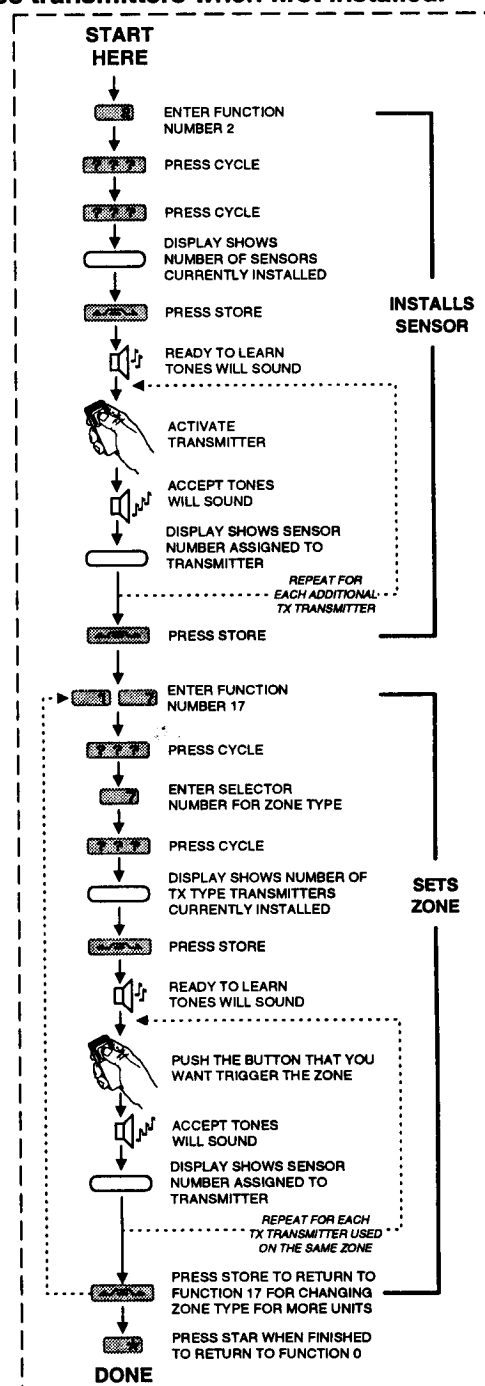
se transmitters when first installed.

START HERE

ENTER FUNCTION NUMBER 2

PRESS CYCLE

PRESS CYCLE

DISPLAY SHOWS NUMBER OF SENSORS CURRENTLY INSTALLED

PRESS STORE

READY TO LEARN TONES WILL SOUND

ACTIVATE TRANSMITTER

ACCEPT TONES WILL SOUND

DISPLAY SHOWS SENSOR NUMBER ASSIGNED TO TRANSMITTER

REPEAT FOR EACH ADDITIONAL TX TRANSMITTER

PRESS STORE

INSTALLS SENSOR

ENTER FUNCTION NUMBER 17

PRESS CYCLE

ENTER SELECTOR NUMBER FOR ZONE TYPE

PRESS CYCLE

DISPLAY SHOWS NUMBER OF TX TYPE TRANSMITTERS CURRENTLY INSTALLED

PRESS STORE

READY TO LEARN TONES WILL SOUND

PUSH THE BUTTON THAT YOU WANT TRIGGER THE ZONE

ACCEPT TONES WILL SOUND

DISPLAY SHOWS SENSOR NUMBER ASSIGNED TO TRANSMITTER

REPEAT FOR EACH TX TRANSMITTER USED ON THE SAME ZONE

PRESS STORE TO RETURN TO FUNCTION 17 FOR CHANGING ZONE TYPE FOR MORE UNITS

SETS ZONE

PRESS STAR WHEN FINISHED TO RETURN TO FUNCTION 0

DONE